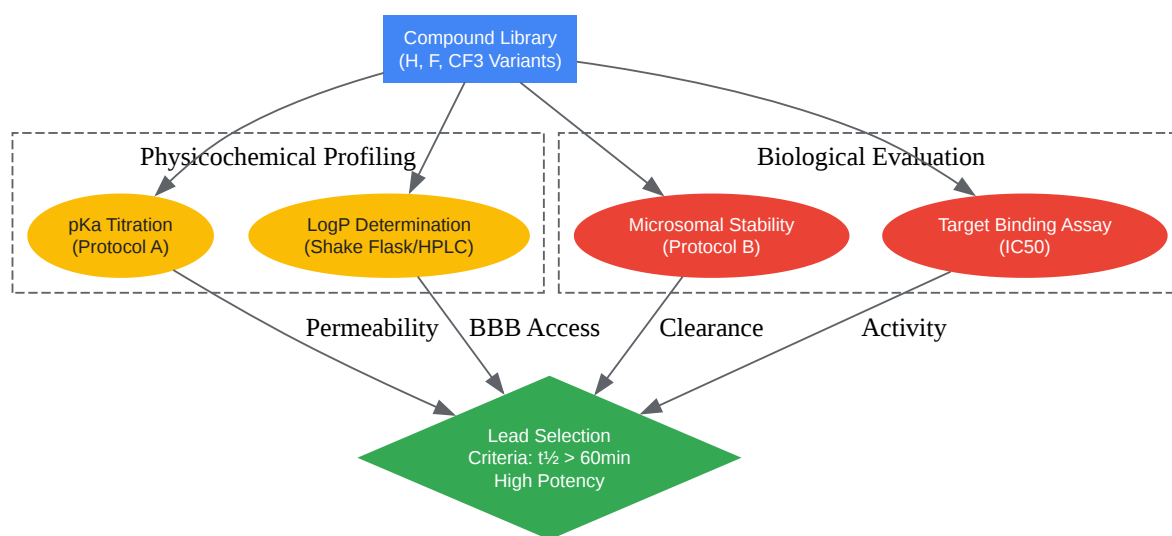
Compound Library
(H, F, CF3 Variants)

Physicochemical Profiling

pKa Titration
(Protocol A)

LogP Determination
(Shake Flask/HPLC)

Biological Evaluation

Microsomal Stability
(Protocol B)

Target Binding Assay
(IC50)

Permeability

BBB Access

Clearance

Activity

Lead Selection
Criteria: t½ > 60min
High Potency